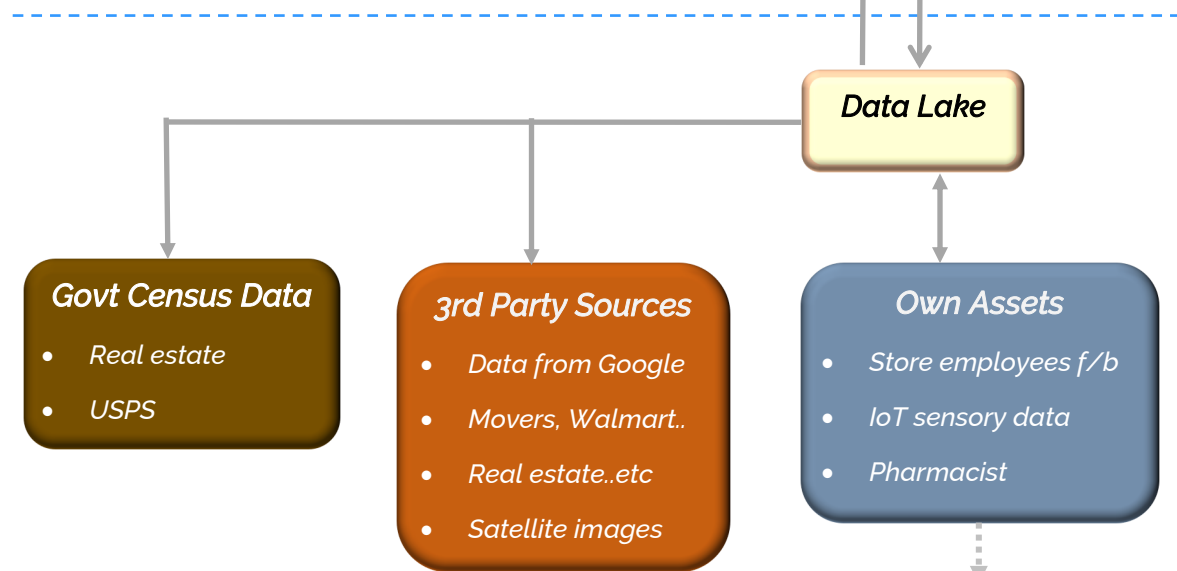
Data Lake

Govt Census Data
- Real estate
- USPS

3rd Party Sources
- Data from Google
- Movers, Walmart..
- Real estate..etc
- Satellite images

Own Assets
- Store employees f/b
- IoT sensory data
- Pharmacist